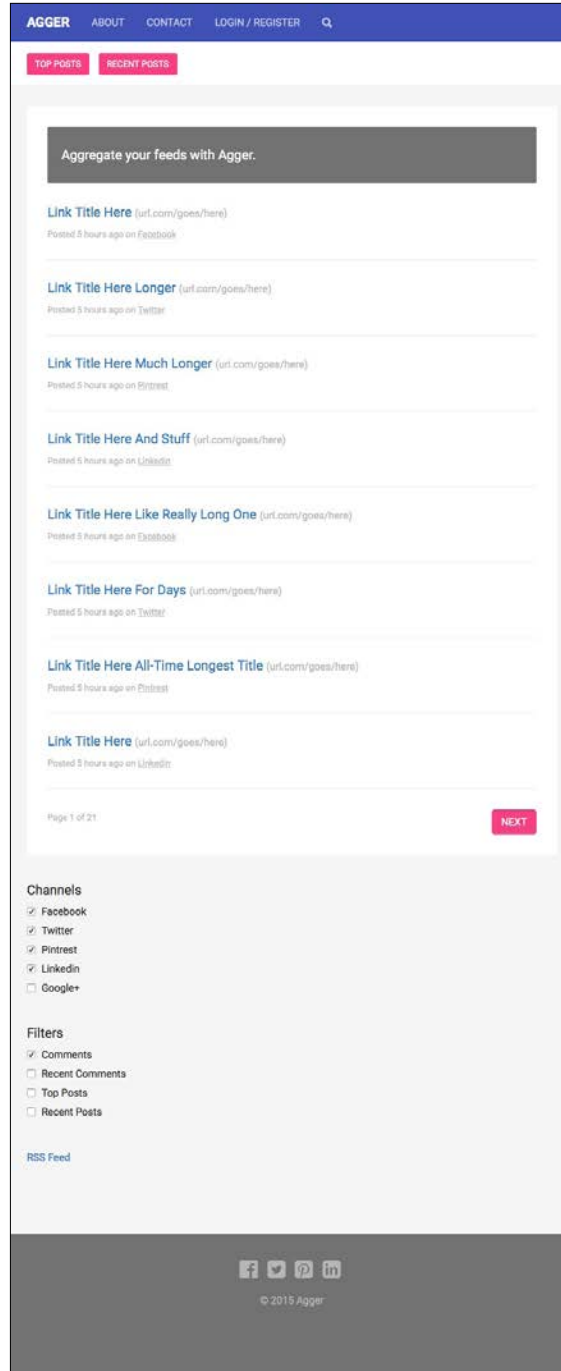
AGGER ABOUT CONTACT LOGIN / REGISTER

TOP POSTS RECENT POSTS

Aggregate your feeds with Agger.

Link Title Here (url.com/goes/here)
Posted 5 hours ago on Facebook

Link Title Here Longer (url.com/goes/here)
Posted 5 hours ago on Twitter

Link Title Here Much Longer (url.com/goes/here)
Posted 5 hours ago on Pintrest

Link Title Here And Stuff (url.com/goes/here)
Posted 5 hours ago on Linkedin

Link Title Here Like Really Long One (url.com/goes/here)
Posted 5 hours ago on Facebook

Link Title Here For Days (url.com/goes/here)
Posted 5 hours ago on Twitter

Link Title Here All-Time Longest Title (url.com/goes/here)
Posted 5 hours ago on Pintrest

Link Title Here (url.com/goes/here)
Posted 5 hours ago on Linkedin

Page 1 of 21

NEXT

Channels
☑ Facebook
☑ Twitter
☑ Pintrest
☑ Linkedin
☐ Google+

Filters
☑ Comments
☐ Recent Comments
☐ Top Posts
☐ Recent Posts

RSS Feed

© 2015 Agger